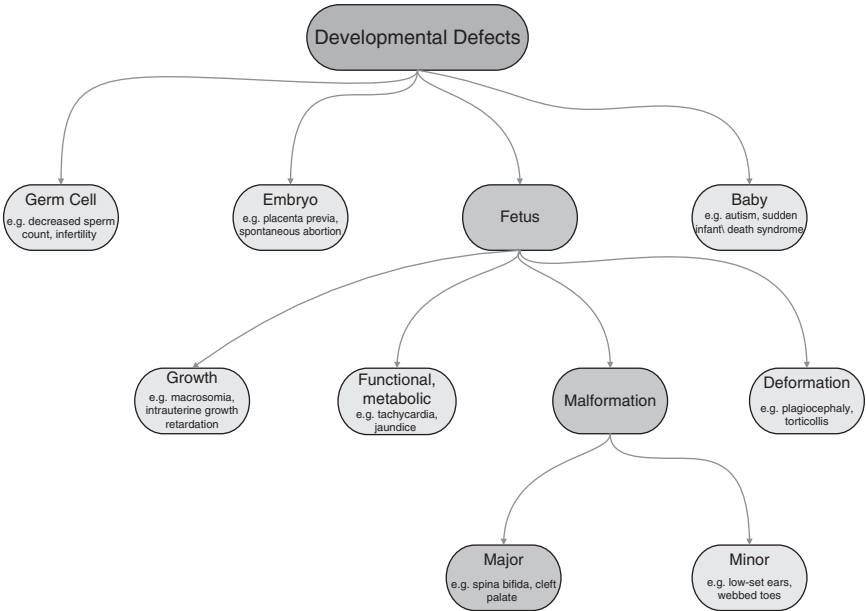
Developmental Defects

Germ Cell
e.g. decreased sperm count, infertility

Embryo
e.g. placenta previa, spontaneous abortion

Fetus

Baby
e.g. autism, sudden infant\ death syndrome

Growth
e.g. macrosomia, intrauterine growth retardation

Functional, metabolic
e.g. tachycardia, jaundice

Malformation

Deformation
e.g. plagiocephaly, torticollis

Major
e.g. spina bifida, cleft palate

Minor
e.g. low-set ears, webbed toes